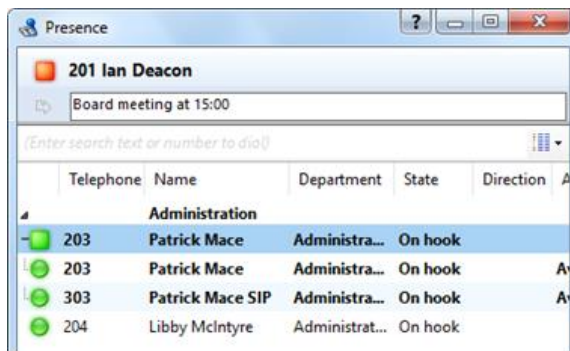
Presence

?

201 Ian Deacon

Board meeting at 15:00

(Enter search text or number to dial)

| Telephone | Name | Department | State | Direction | A |
|---|---|---|---|---|---|
| | Administration | | | | |
| 203 | Patrick Mace | Administra... | On hook | | |
| 203 | Patrick Mace | Administra... | On hook | | A |
| 303 | Patrick Mace SIP | Administra... | On hook | | A |
| 204 | Libby McIntyre | Administrat... | On hook | | |